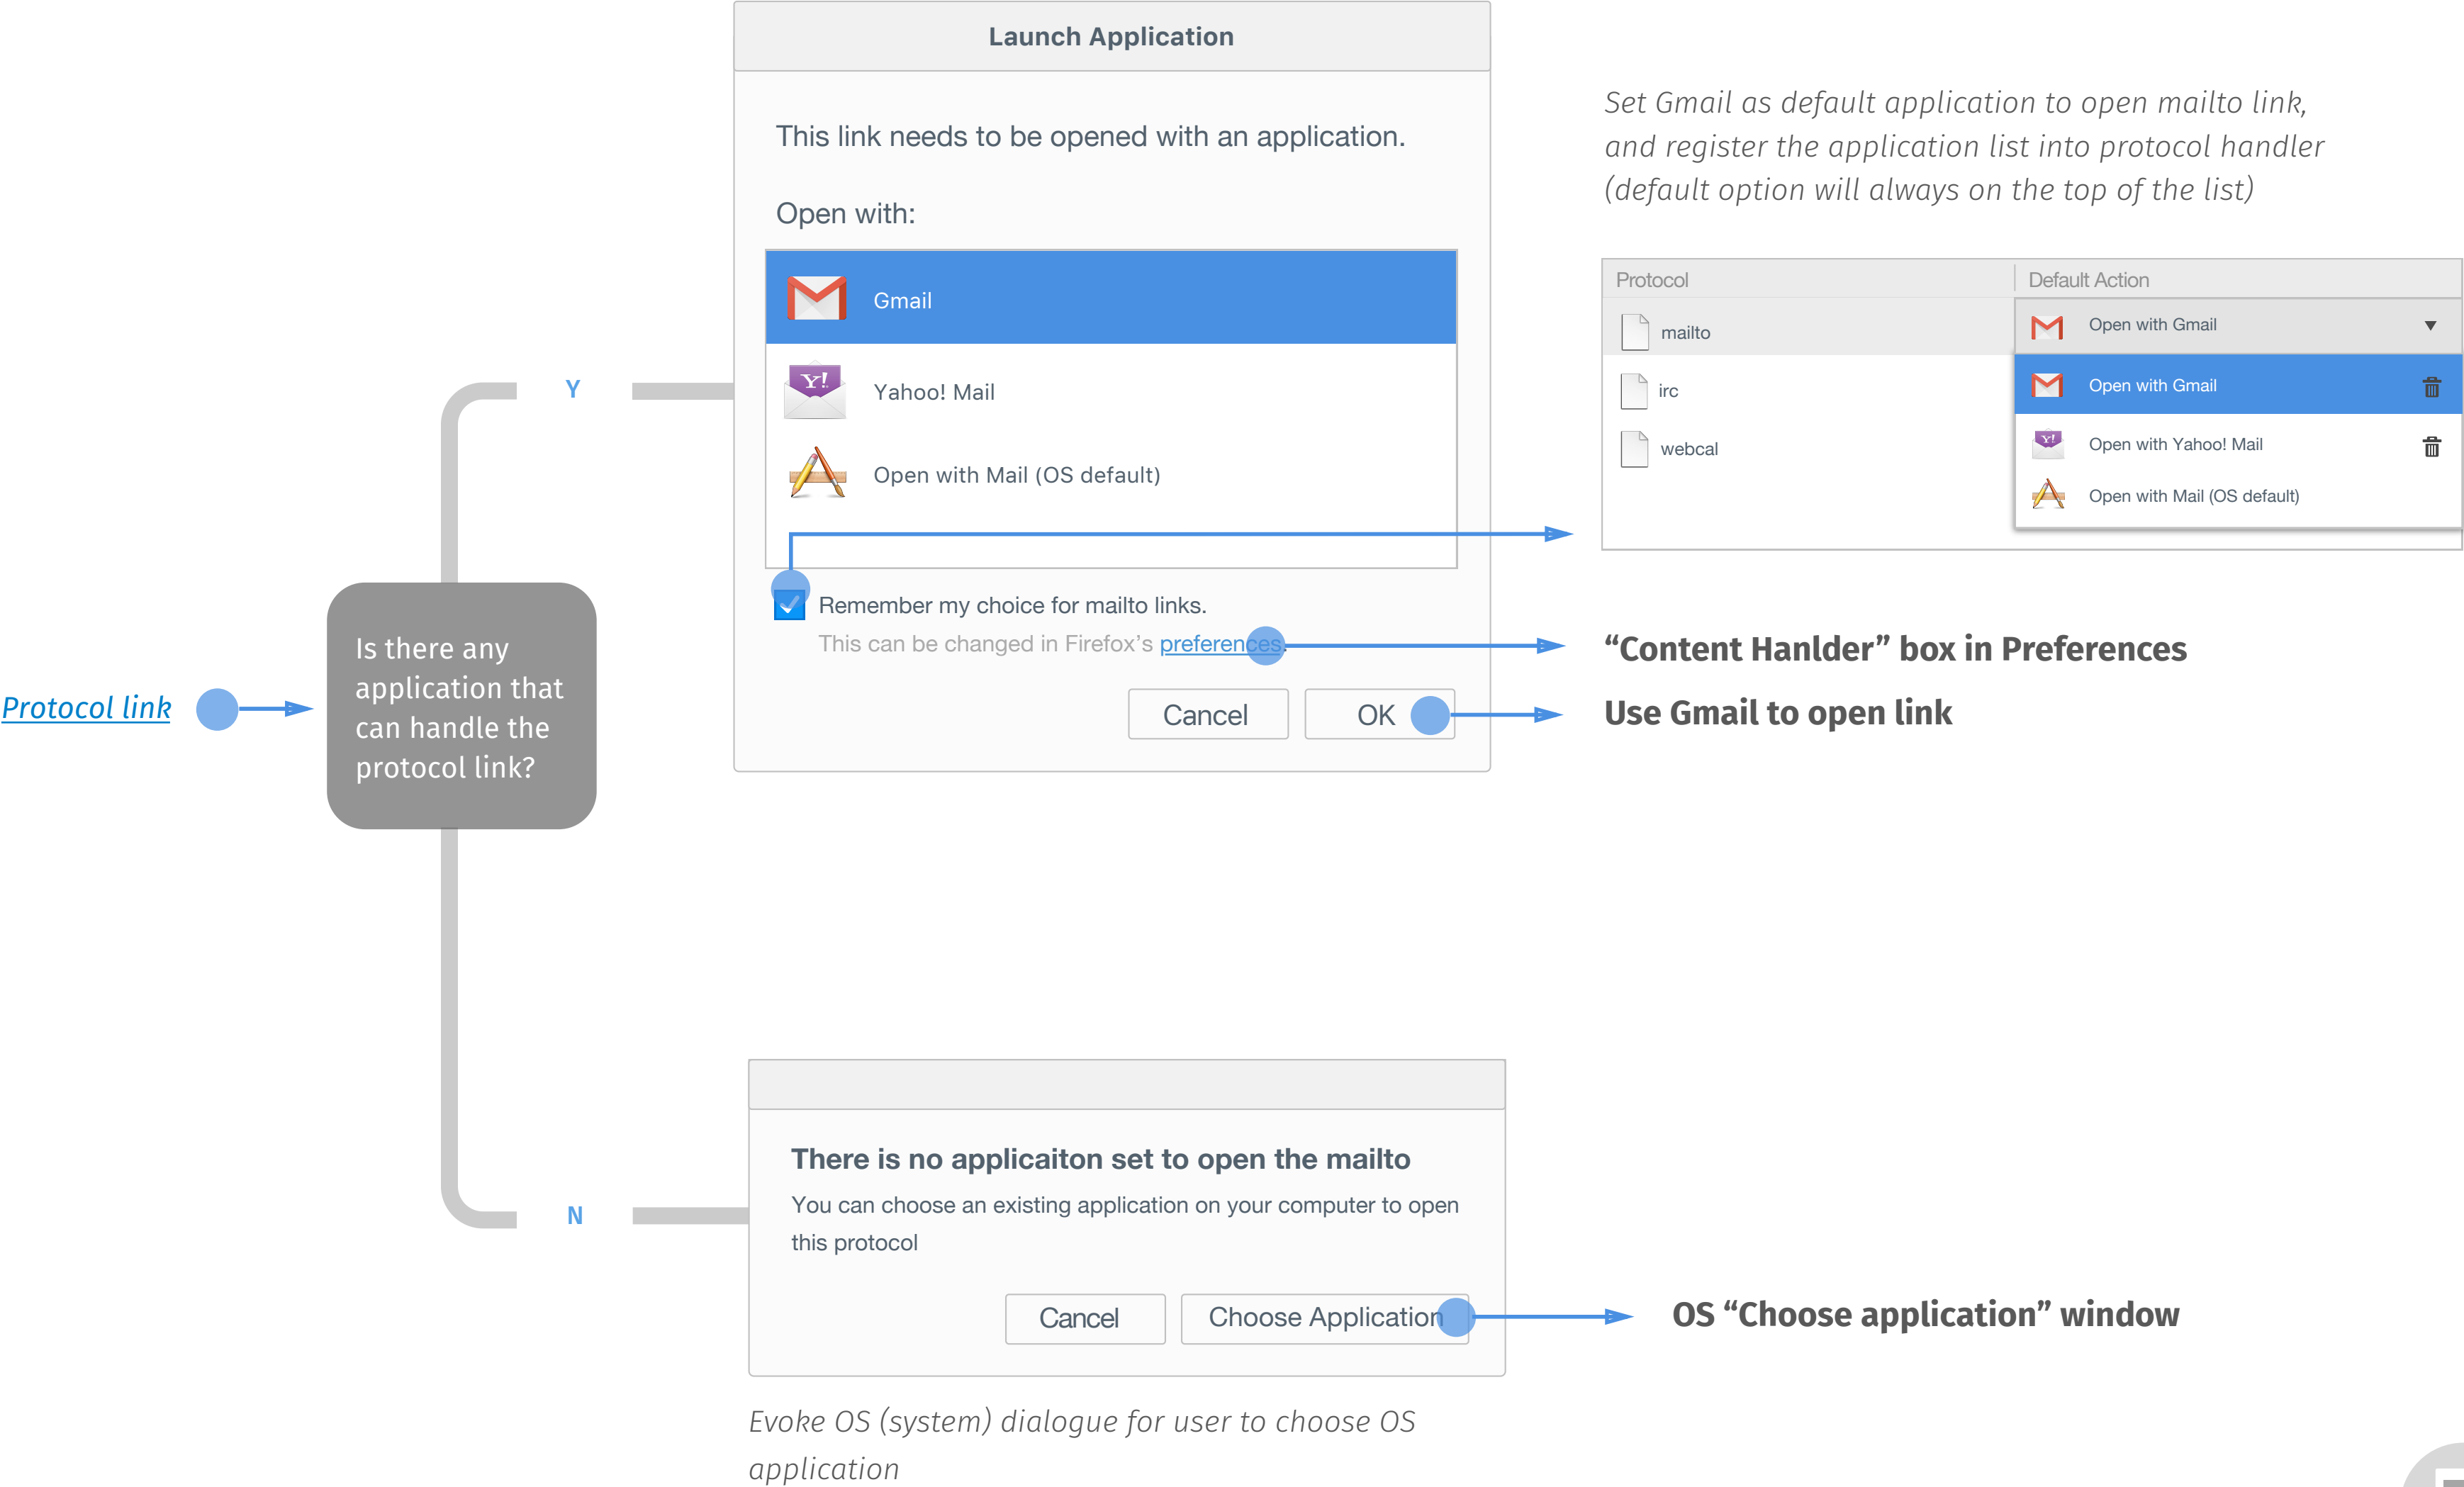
Protocol link

Is there any application that can handle the protocol link?

Y

Launch Application

This link needs to be opened with an application.

Open with:

Gmail

Yahoo! Mail

Open with Mail (OS default)

Remember my choice for mailto links.

This can be changed in Firefox's preferences.

Cancel

OK

Set Gmail as default application to open mailto link, and register the application list into protocol handler (default option will always on the top of the list)

| Protocol | Default Action |
|---|---|
| mailto | Open with Gmail |
| irc | Open with Gmail |
| webcal | Open with Yahoo! Mail |
| | Open with Mail (OS default) |

“Content Hanlder” box in Preferences

Use Gmail to open link

N

There is no applicaiton set to open the mailto

You can choose an existing application on your computer to open this protocol

Cancel

Choose Application

OS “Choose application” window

Evoke OS (system) dialogue for user to choose OS application